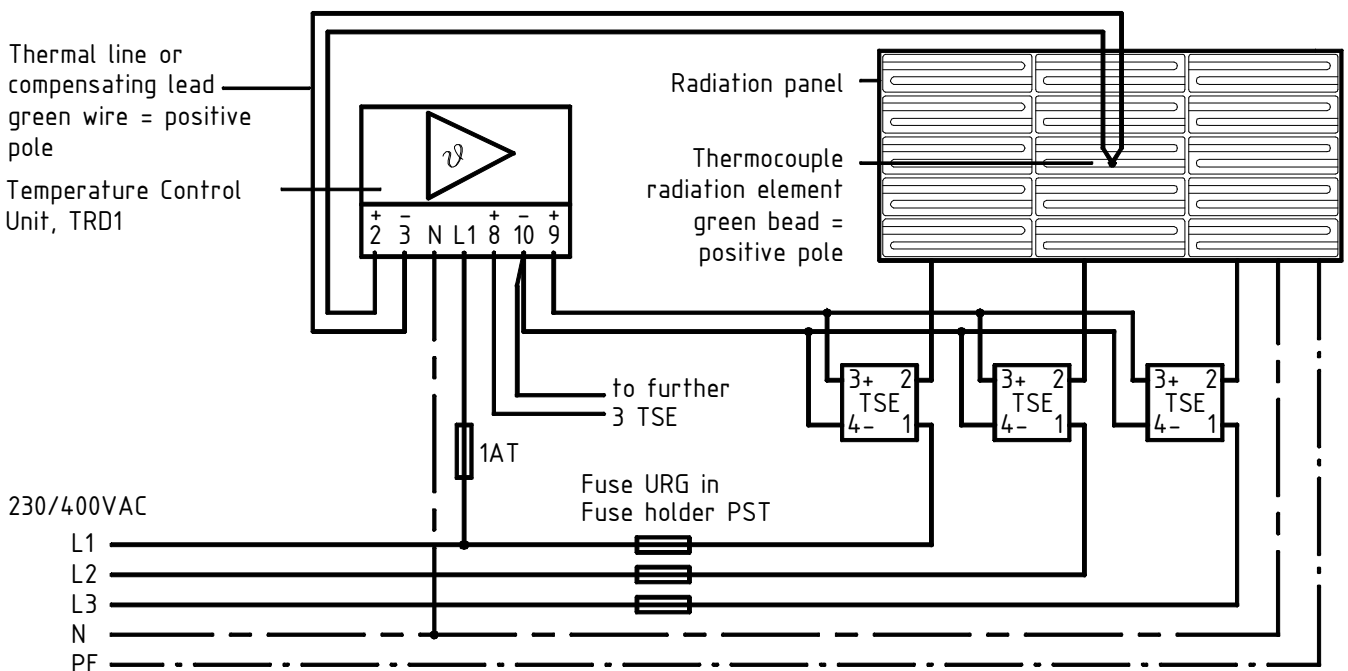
Thermal line or compensating lead green wire = positive pole

Temperature Control Unit, TRD1

$\vartheta$

+ 2 – 3 N L1 + 8 – 10 + 9

Radiation panel

Thermocouple radiation element green bead = positive pole

3+ 2 TSE 4– 1

3+ 2 TSE 4– 1

3+ 2 TSE 4– 1

to further 3 TSE

1AT

Fuse URG in Fuse holder PST

230/400VAC

L1

L2

L3

N

PE